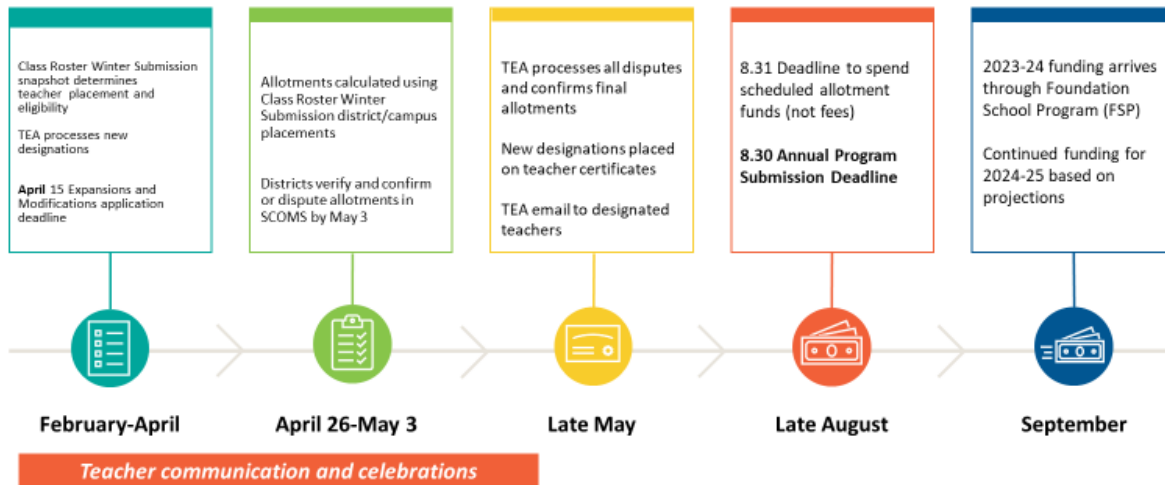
Class Roster Winter Submission snapshot determines teacher placement and eligibility

TEA processes new designations

**April** 15 Expansions and Modifications application deadline

Allotments calculated using Class Roster Winter Submission district/campus placements

Districts verify and confirm or dispute allotments in SCOMS by May 3

TEA processes all disputes and confirms final allotments

New designations placed on teacher certificates

TEA email to designated teachers

8.31 Deadline to spend scheduled allotment funds (not fees)

**8.30 Annual Program Submission Deadline**

2023-24 funding arrives through Foundation School Program (FSP)

Continued funding for 2024-25 based on projections

February-April

April 26-May 3

Late May

Late August

September

Teacher communication and celebrations